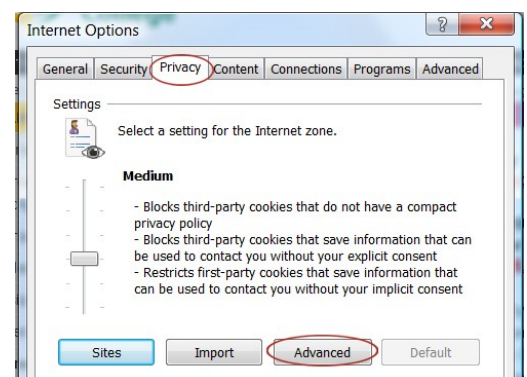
Internet Options

?

X

General | Security | Privacy | Content | Connections | Programs | Advanced

Settings

Select a setting for the Internet zone.

Medium

- Blocks third-party cookies that do not have a compact privacy policy
- Blocks third-party cookies that save information that can be used to contact you without your explicit consent
- Restricts first-party cookies that save information that can be used to contact you without your implicit consent

Sites | Import | Advanced | Default